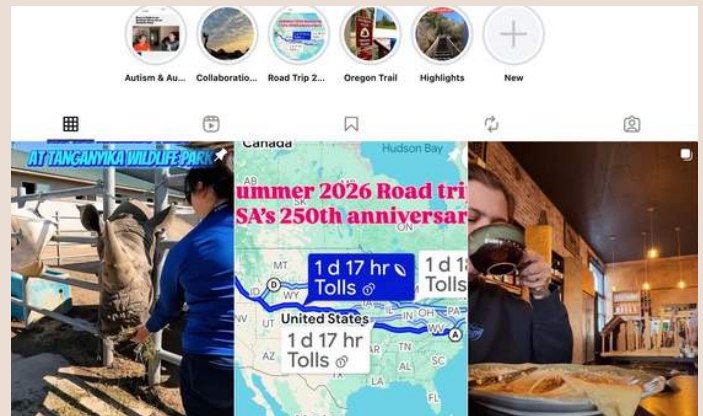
Autism & Au...
Collaboratio...
Road Trip 2...
Oregon Trail
Highlights
New

AT TANGANYIKA WILDLIFE PARK

Canada
Hudson Bay
ummer 2026 Road tri
SA's 250th anniversar
MT
WY
1 d 17 hr
Tolls
1 d 1
Tolls
United States
AZ
1 d 17 hr
Tolls
TN
WV
PA
A